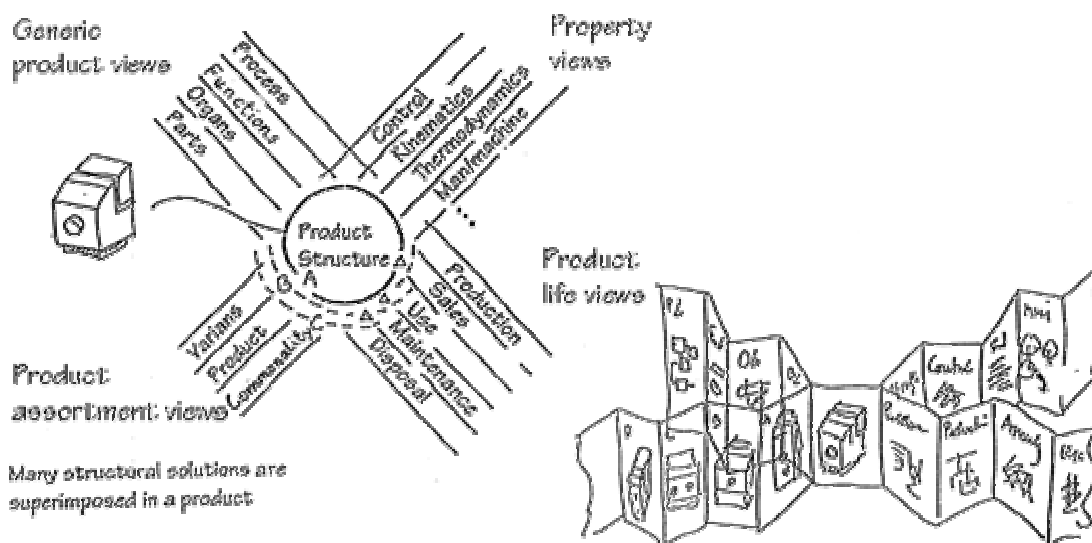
Generic product views

Property views

Process
Functions
Organs
Parts

Control
Kinematics
Thermodynamics
Man/machine
...

Product Structure
A
G

Production
Sales
Use
Maintenance
Disposal

Variance
Product
Commonality

Product assortment views

Many structural solutions are superimposed in a product

Product life views